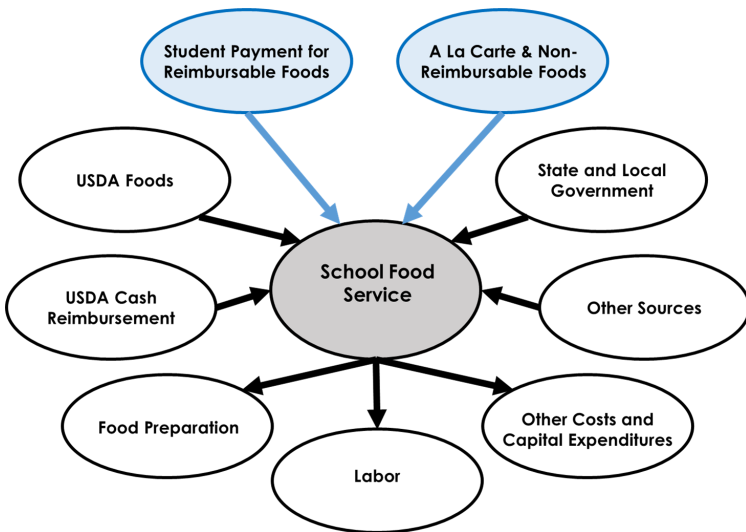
Student Payment for Reimbursable Foods

A La Carte & Non-Reimbursable Foods

USDA Foods

State and Local Government

School Food Service

USDA Cash Reimbursement

Other Sources

Food Preparation

Other Costs and Capital Expenditures

Labor